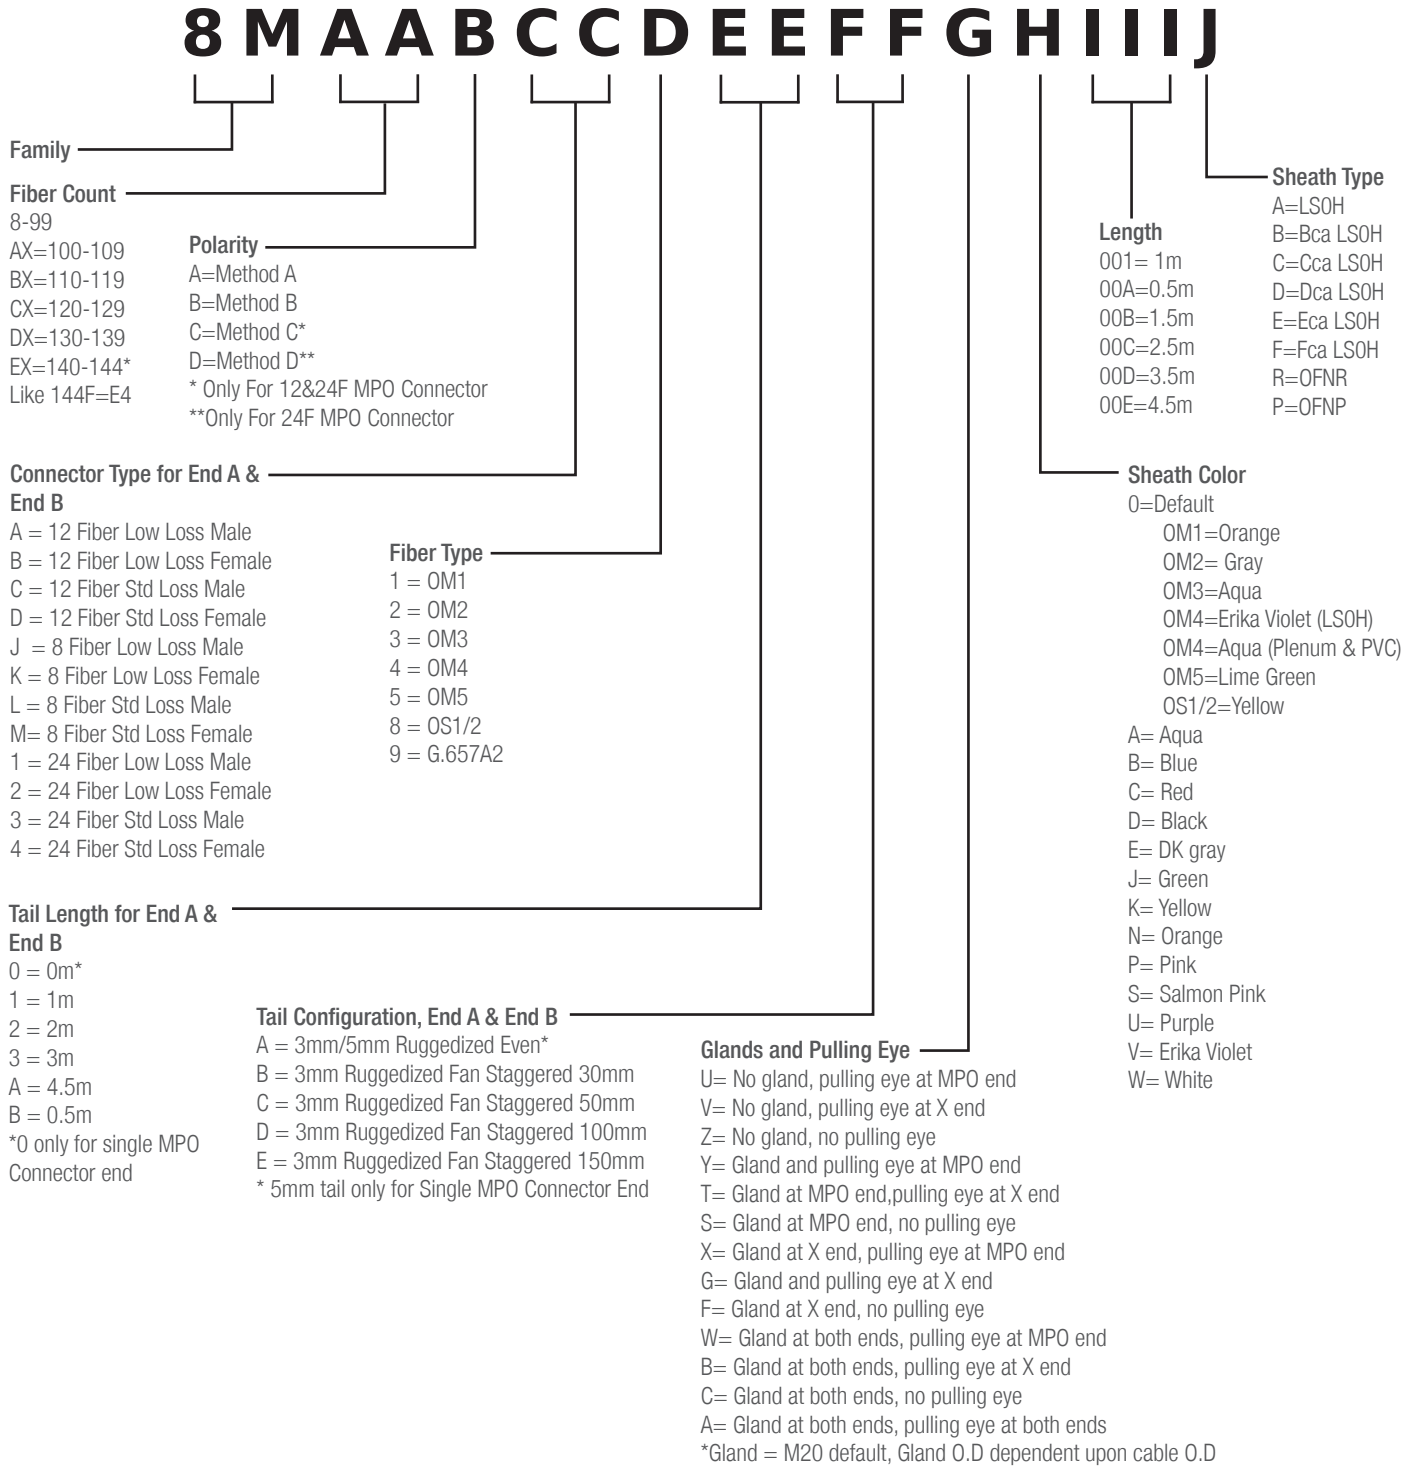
8 M A A B C C D E E F F G H I I I J

Family

Fiber Count
8-99
AX=100-109
BX=110-119
CX=120-129
DX=130-139
EX=140-144*
Like 144F=E4

Polarity
A=Method A
B=Method B
C=Method C*
D=Method D**
* Only For 12&24F MPO Connector
**Only For 24F MPO Connector

Length
001= 1m
00A=0.5m
00B=1.5m
00C=2.5m
00D=3.5m
00E=4.5m

Sheath Type
A=LS0H
B=Bca LS0H
C=Cca LS0H
D=Dca LS0H
E=Eca LS0H
F=Fca LS0H
R=OFNR
P=OFNP

Connector Type for End A & End B
A = 12 Fiber Low Loss Male
B = 12 Fiber Low Loss Female
C = 12 Fiber Std Loss Male
D = 12 Fiber Std Loss Female
J = 8 Fiber Low Loss Male
K = 8 Fiber Low Loss Female
L = 8 Fiber Std Loss Male
M= 8 Fiber Std Loss Female
1 = 24 Fiber Low Loss Male
2 = 24 Fiber Low Loss Female
3 = 24 Fiber Std Loss Male
4 = 24 Fiber Std Loss Female

Fiber Type
1 = OM1
2 = OM2
3 = OM3
4 = OM4
5 = OM5
8 = OS1/2
9 = G.657A2

Sheath Color
0=Default
OM1=Orange
OM2= Gray
OM3=Aqua
OM4=Erika Violet (LS0H)
OM4=Aqua (Plenum & PVC)
OM5=Lime Green
OS1/2=Yellow
A= Aqua
B= Blue
C= Red
D= Black
E= DK gray
J= Green
K= Yellow
N= Orange
P= Pink
S= Salmon Pink
U= Purple
V= Erika Violet
W= White

Tail Length for End A & End B
0 = 0m*
1 = 1m
2 = 2m
3 = 3m
A = 4.5m
B = 0.5m
*0 only for single MPO Connector end

Tail Configuration, End A & End B
A = 3mm/5mm Ruggedized Even*
B = 3mm Ruggedized Fan Staggered 30mm
C = 3mm Ruggedized Fan Staggered 50mm
D = 3mm Ruggedized Fan Staggered 100mm
E = 3mm Ruggedized Fan Staggered 150mm
* 5mm tail only for Single MPO Connector End

Glands and Pulling Eye
U= No gland, pulling eye at MPO end
V= No gland, pulling eye at X end
Z= No gland, no pulling eye
Y= Gland and pulling eye at MPO end
T= Gland at MPO end,pulling eye at X end
S= Gland at MPO end, no pulling eye
X= Gland at X end, pulling eye at MPO end
G= Gland and pulling eye at X end
F= Gland at X end, no pulling eye
W= Gland at both ends, pulling eye at MPO end
B= Gland at both ends, pulling eye at X end
C= Gland at both ends, no pulling eye
A= Gland at both ends, pulling eye at both ends
*Gland = M20 default, Gland O.D dependent upon cable O.D